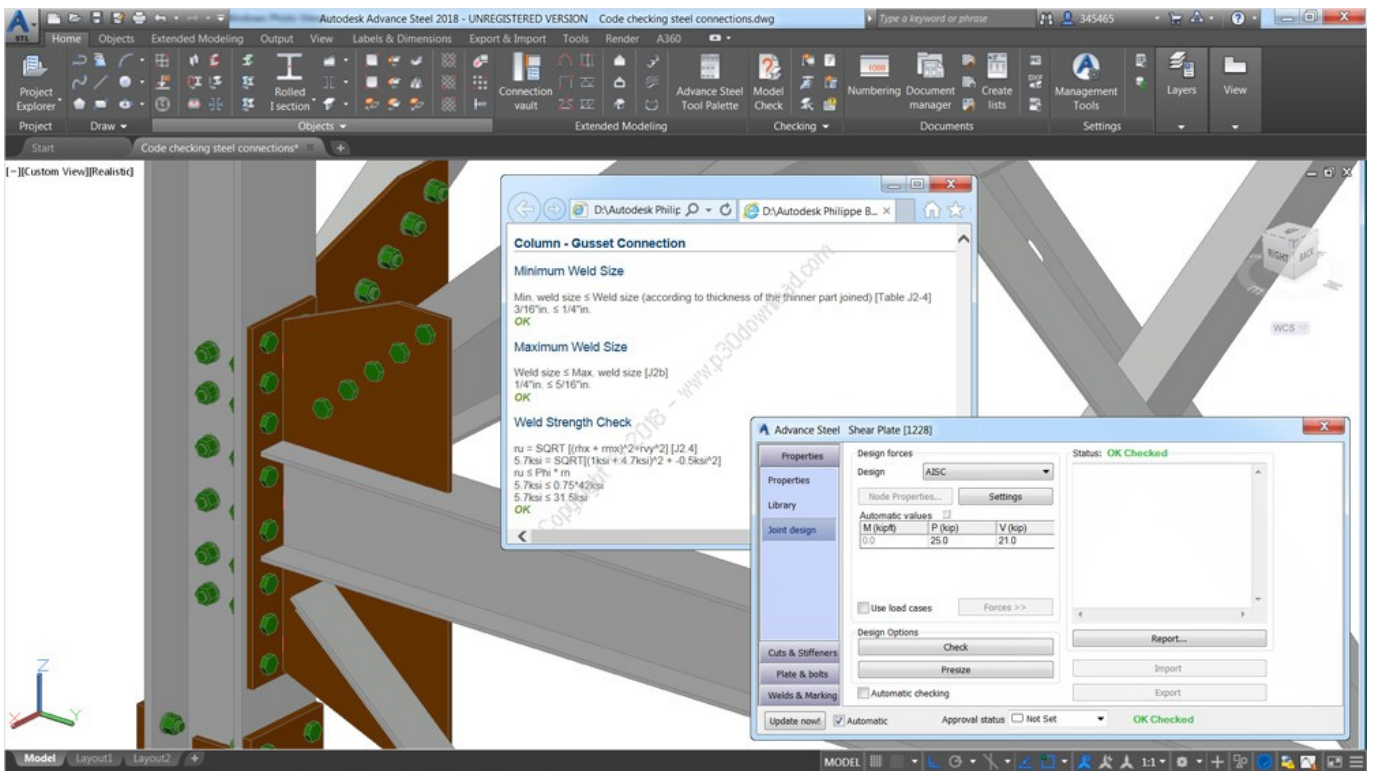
Autodesk Advance Steel 2018 - UNREGISTERED VERSION Code checking steel connections.dwg
Type a keyword or phrase
345465

Home Objects Extended Modeling Output View Labels & Dimensions Export & Import Tools Render A360

Project Explorer
Rolled I section
Connection vault
Advance Steel Tool Palette
Model Check
Numbering
Document manager
Create lists
Management Tools
Layers
View

Project Draw Objects Extended Modeling Checking Documents Settings

Start Code checking steel connections*

[−][Custom View][Realistic]

RIGHT BACK
WCS

D:\Autodesk Philip
D:\Autodesk Philippe B...

Column - Gusset Connection

Minimum Weld Size

Min. weld size ≤ Weld size (according to thickness of the thinner part joined) [Table J2-4]
3/16"in. ≤ 1/4"in.
OK

Maximum Weld Size

Weld size ≤ Max. weld size [J2b]
1/4"in. ≤ 5/16"in.
OK

Weld Strength Check

ru = SQRT [(rhx + rmx)^2+rvy^2] [J2.4]
5.7ksi = SQRT[(1ksi + 4.7ksi)^2 + -0.5ksi^2]
ru ≤ Phi * rn
5.7ksi ≤ 0.75*42ksi
5.7ksi ≤ 31.5ksi
OK

www.p30download.com Copyright 2018

Advance Steel Shear Plate [1228]

Properties
Properties
Library
Joint design

Design forces
Design AISC
Node Properties... Settings
Automatic values

| M (kipft) | P (kip) | V (kip) |
|---|---|---|
| 0.0 | 25.0 | 21.0 |

Use load cases Forces >>

Status: OK Checked

Report...

Design Options
Check
Presize
Automatic checking

Cuts & Stiffeners
Plate & bolts
Welds & Marking

Import
Export

Update now! Automatic Approval status Not Set OK Checked

Model Layout1 Layout2
MODEL 1:1